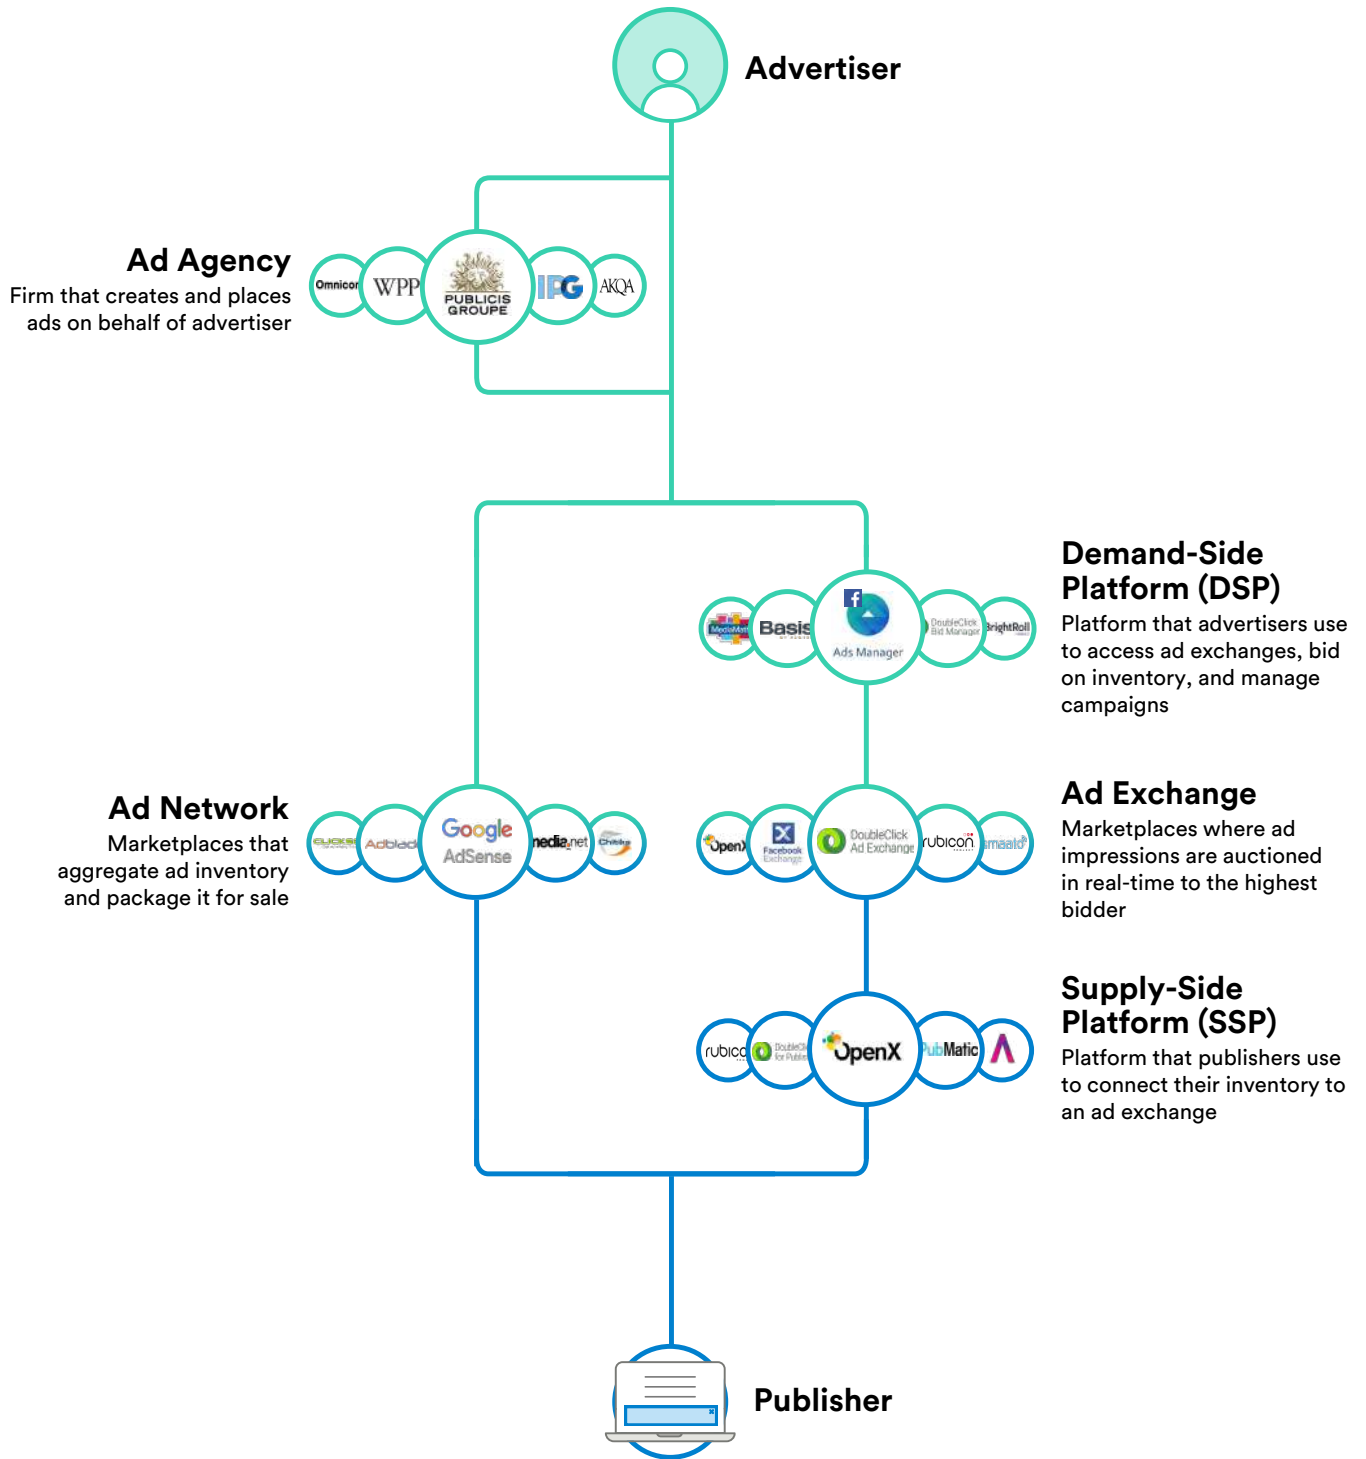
Advertiser

Ad Agency
Firm that creates and places ads on behalf of advertiser

Omnicom WPP PUBLICIS GROUPE IPG AKQA

Demand-Side Platform (DSP)
Platform that advertisers use to access ad exchanges, bid on inventory, and manage campaigns

MediaMath Basis Ads Manager DoubleClick Bid Manager BrightRoll

Ad Network
Marketplaces that aggregate ad inventory and package it for sale

Clicksor Adblade Google AdSense media.net Chitika

Ad Exchange
Marketplaces where ad impressions are auctioned in real-time to the highest bidder

OpenX Facebook Exchange DoubleClick Ad Exchange rubicon smaato

Supply-Side Platform (SSP)
Platform that publishers use to connect their inventory to an ad exchange

rubicon DoubleClick for Publishers OpenX PubMatic

Publisher